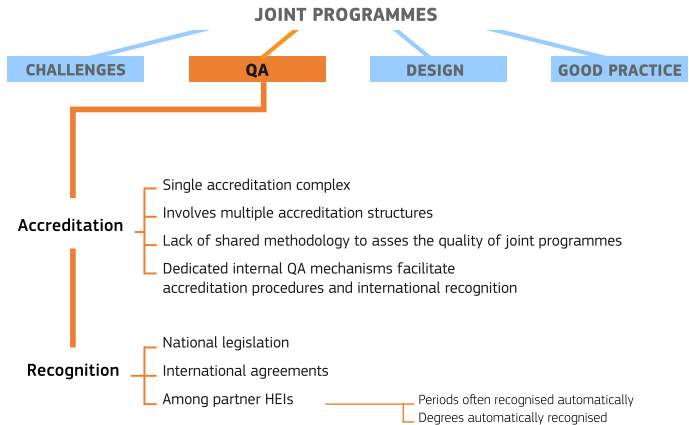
JOINT PROGRAMMES

CHALLENGES

QA

DESIGN

GOOD PRACTICE

Accreditation

Single accreditation complex

Involves multiple accreditation structures

Lack of shared methodology to asses the quality of joint programmes

Dedicated internal QA mechanisms facilitate accreditation procedures and international recognition

Recognition

National legislation

International agreements

Among partner HEIs

Periods often recognised automatically

Degrees automatically recognised